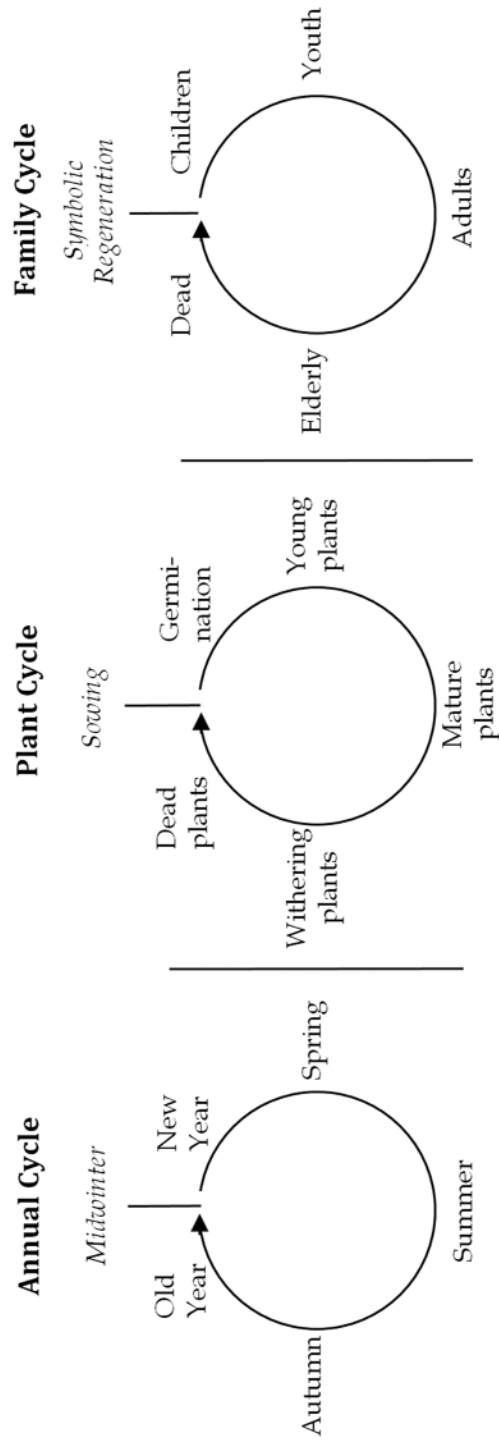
Annual Cycle

Midwinter

Old Year

New Year

Spring

Summer

Autumn

Plant Cycle

Sowing

Dead plants

Germination

Young plants

Mature plants

Withering plants

Family Cycle

Symbolic Regeneration

Dead

Children

Youth

Adults

Elderly